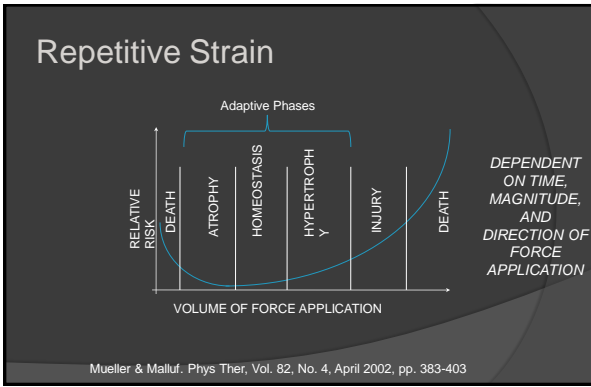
Repetitive Strain

Adaptive Phases

RELATIVE RISK

DEATH

ATROPHY

HOMEOSTASIS

HYPERTROPH Y

INJURY

DEATH

VOLUME OF FORCE APPLICATION

DEPENDENT ON TIME, MAGNITUDE, AND DIRECTION OF FORCE APPLICATION

Mueller & Malluf. Phys Ther, Vol. 82, No. 4, April 2002, pp. 383-403